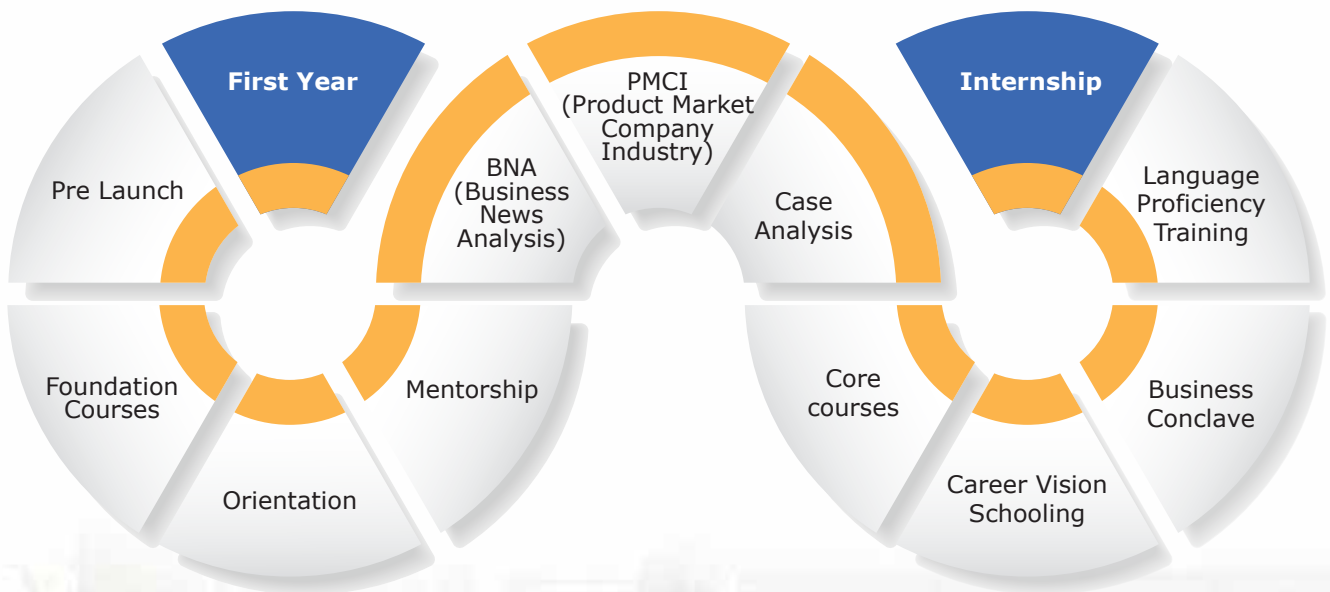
First Year

Pre Launch

Foundation Courses

Orientation

Mentorship

BNA (Business News Analysis)

PMCI (Product Market Company Industry)

Case Analysis

Core courses

Career Vision Schooling

Business Conclave

Language Proficiency Training

Internship